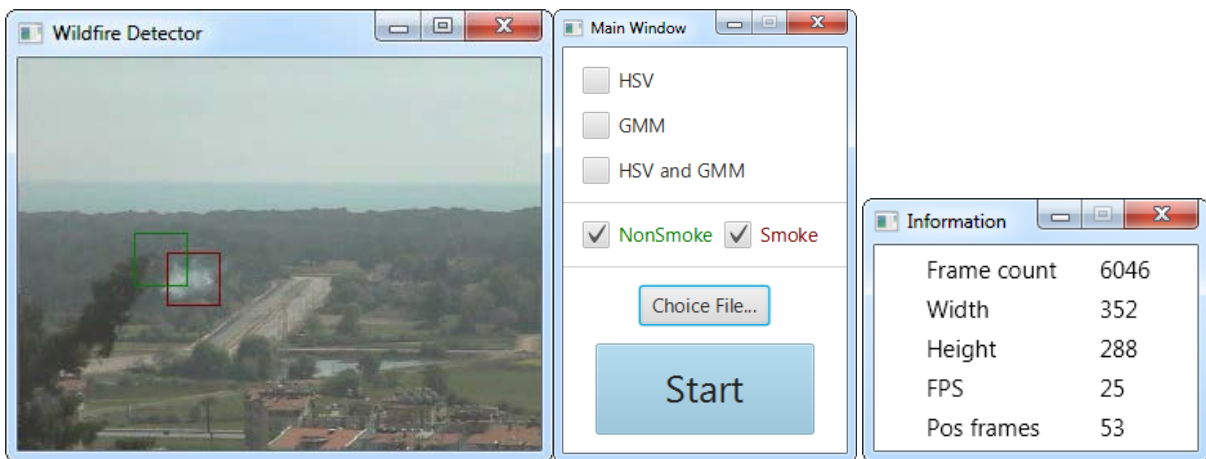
Wildfire Detector

Main Window

HSV

GMM

HSV and GMM

NonSmoke Smoke

Choice File...

Start

Information

| Frame count | 6046 |
|---|---|
| Width | 352 |
| Height | 288 |
| FPS | 25 |
| Pos frames | 53 |